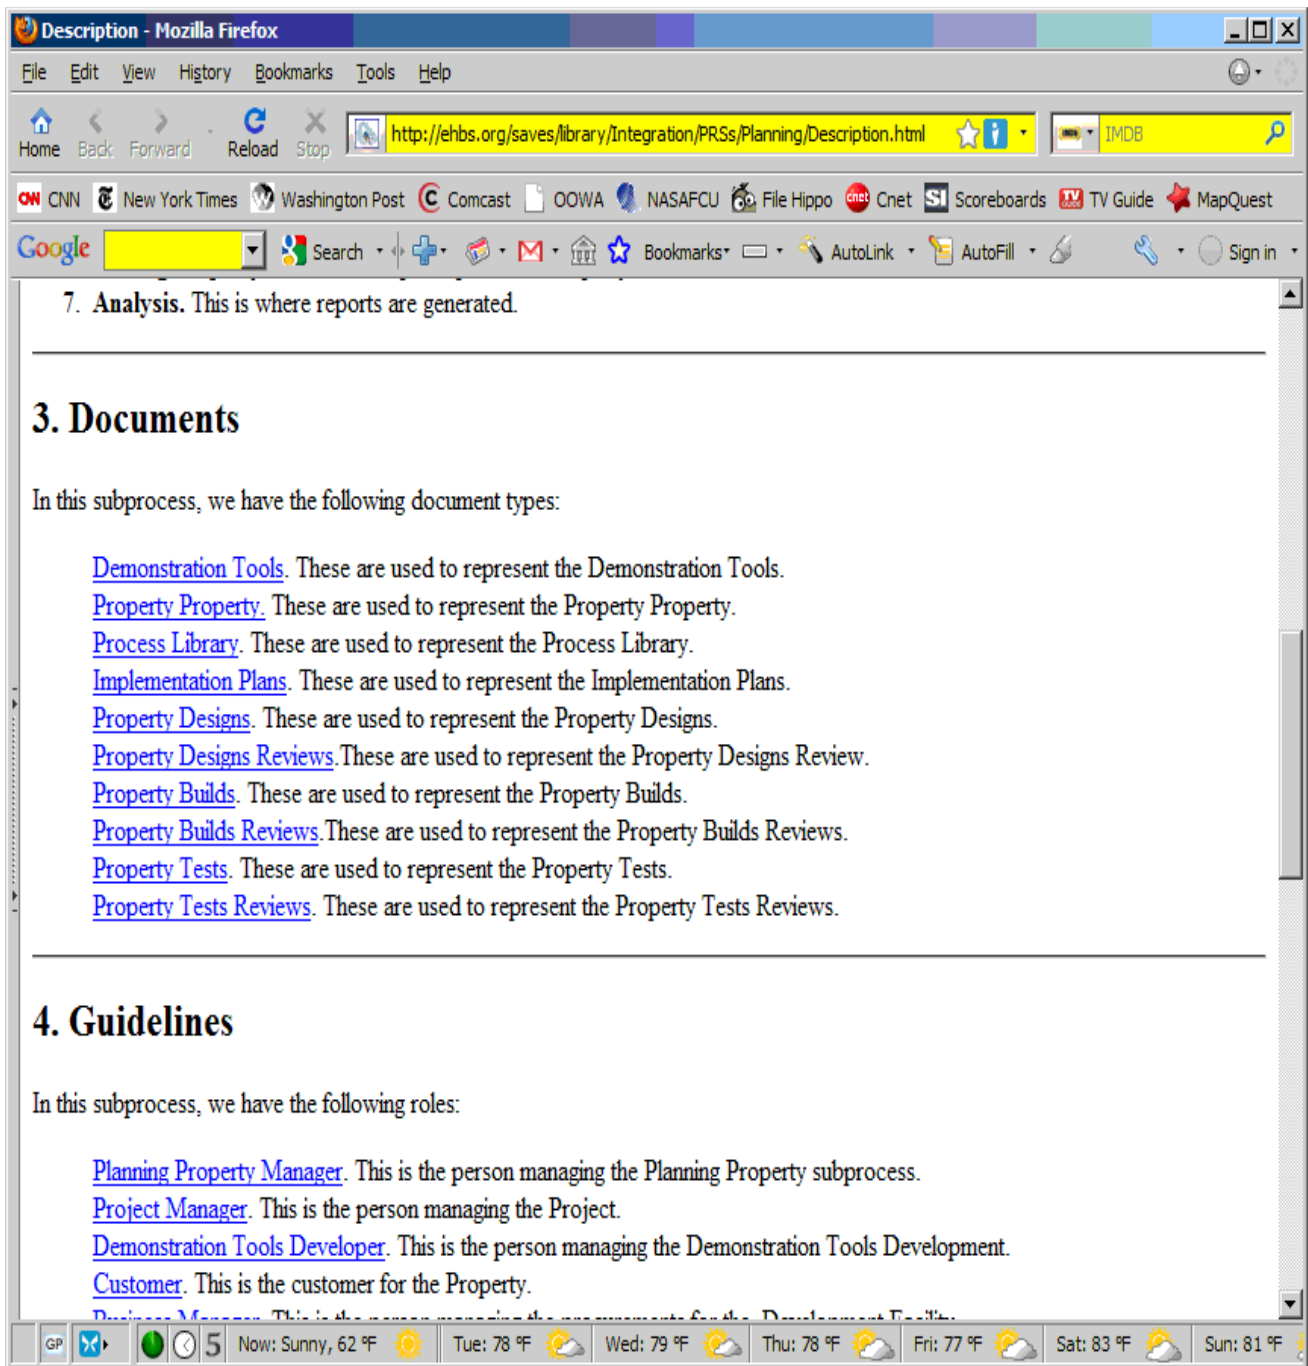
Description - Mozilla Firefox

File Edit View History Bookmarks Tools Help

Home Back Forward Reload Stop http://ehbs.org/saves/library/Integration/PRSs/Planning/Description.html IMDB

CNN New York Times Washington Post Comcast OOWA NASAFCU File Hippo Cnet Scoreboards TV Guide MapQuest

Google Search Bookmarks AutoLink AutoFill Sign in

7. **Analysis.** This is where reports are generated.

# 3. Documents

In this subprocess, we have the following document types:

Demonstration Tools. These are used to represent the Demonstration Tools.
Property Property. These are used to represent the Property Property.
Process Library. These are used to represent the Process Library.
Implementation Plans. These are used to represent the Implementation Plans.
Property Designs. These are used to represent the Property Designs.
Property Designs Reviews.These are used to represent the Property Designs Review.
Property Builds. These are used to represent the Property Builds.
Property Builds Reviews.These are used to represent the Property Builds Reviews.
Property Tests. These are used to represent the Property Tests.
Property Tests Reviews. These are used to represent the Property Tests Reviews.

# 4. Guidelines

In this subprocess, we have the following roles:

Planning Property Manager. This is the person managing the Planning Property subprocess.
Project Manager. This is the person managing the Project.
Demonstration Tools Developer. This is the person managing the Demonstration Tools Development.
Customer. This is the customer for the Property.
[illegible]

GP 5 Now: Sunny, 62 °F Tue: 78 °F Wed: 79 °F Thu: 78 °F Fri: 77 °F Sat: 83 °F Sun: 81 °F